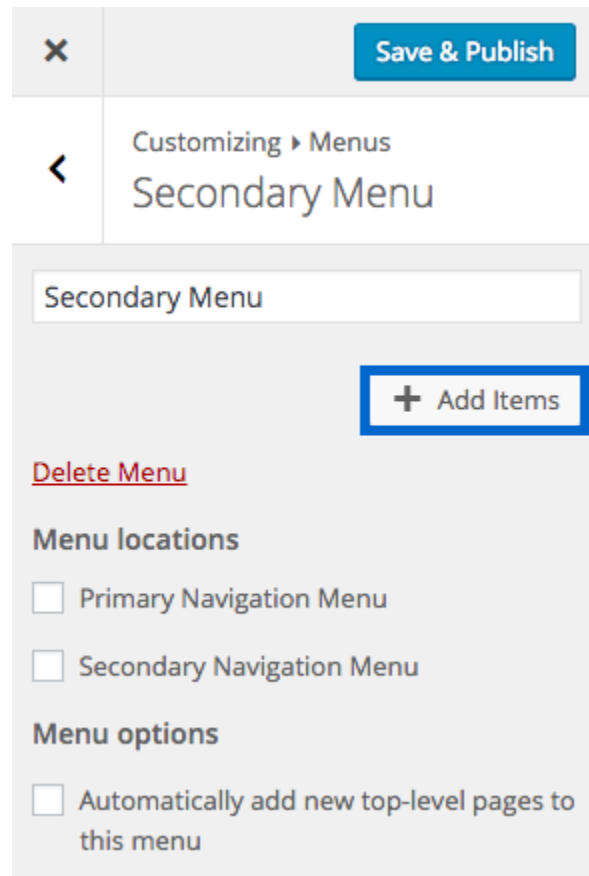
×

Save & Publish

<

Customizing ▸ Menus
Secondary Menu

Secondary Menu

+ Add Items

Delete Menu

Menu locations

Primary Navigation Menu

Secondary Navigation Menu

Menu options

Automatically add new top-level pages to this menu